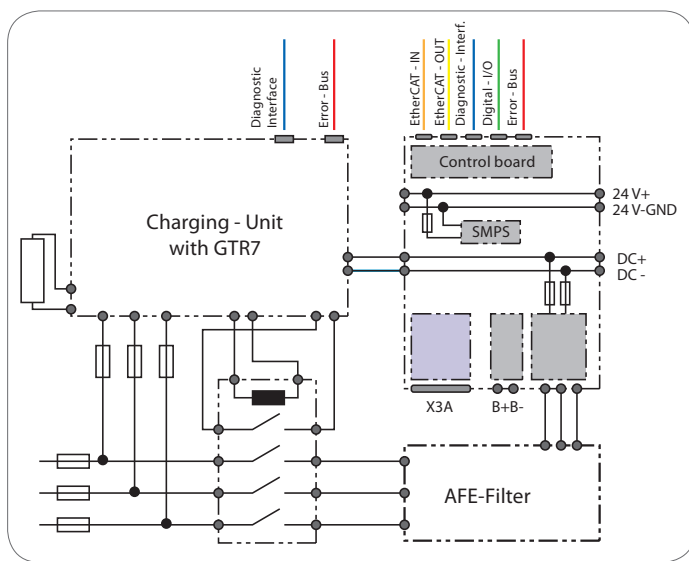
Diagnostic Interface

Error - Bus

EtherCAT - IN

EtherCAT - OUT

Diagnostic - Interf.

Digital - I/O

Error - Bus

Control board

24 V+

24 V-GND

SMPS

Charging - Unit with GTR7

DC+

DC -

X3A

B+B-

AFE-Filter